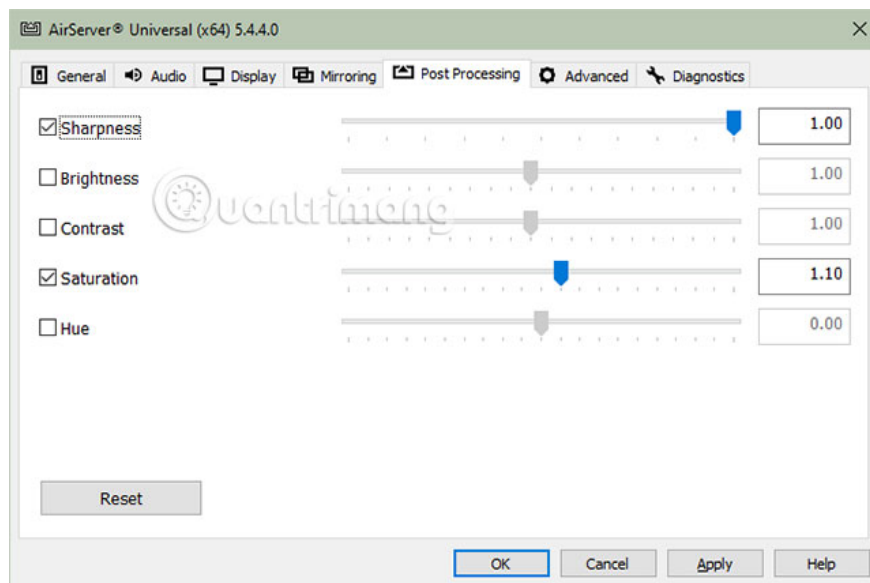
AirServer® Universal (x64) 5.4.4.0

General | Audio | Display | Mirroring | Post Processing | Advanced | Diagnostics

☑ Sharpness 1.00
☐ Brightness 1.00
☐ Contrast 1.00
☑ Saturation 1.10
☐ Hue 0.00

Quantrimang

Reset

OK | Cancel | Apply | Help